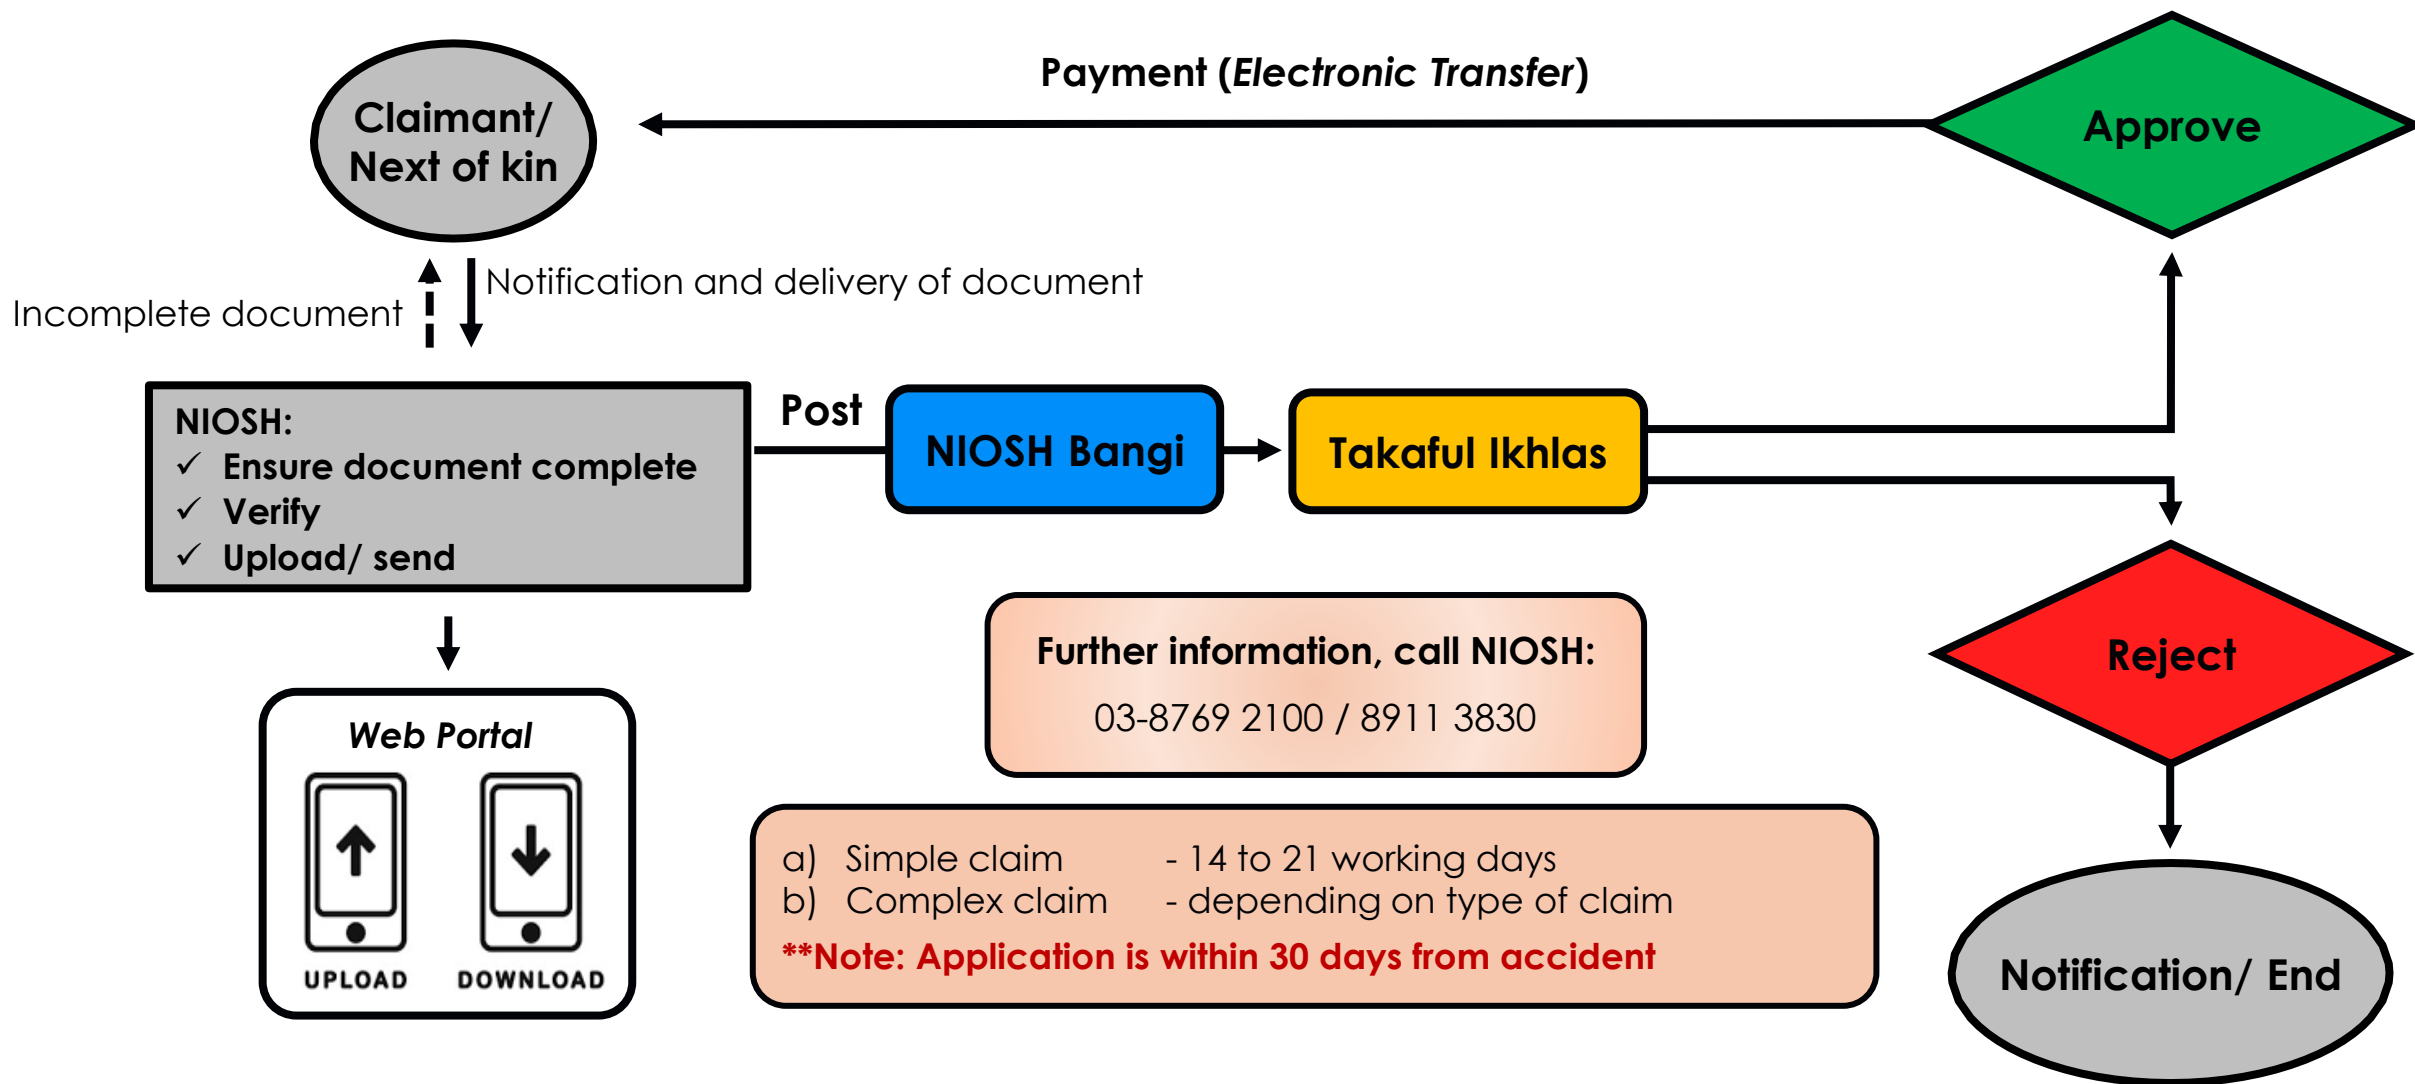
Payment (*Electronic Transfer*)

Claimant/ Next of kin

Approve

Incomplete document

Notification and delivery of document

NIOSH:
✓ Ensure document complete
✓ Verify
✓ Upload/ send

Post

NIOSH Bangi

Takaful Ikhlas

Web Portal

UPLOAD

DOWNLOAD

Further information, call NIOSH:
03-8769 2100 / 8911 3830

Reject

a) Simple claim - 14 to 21 working days
b) Complex claim - depending on type of claim
**Note: Application is within 30 days from accident

Notification/ End